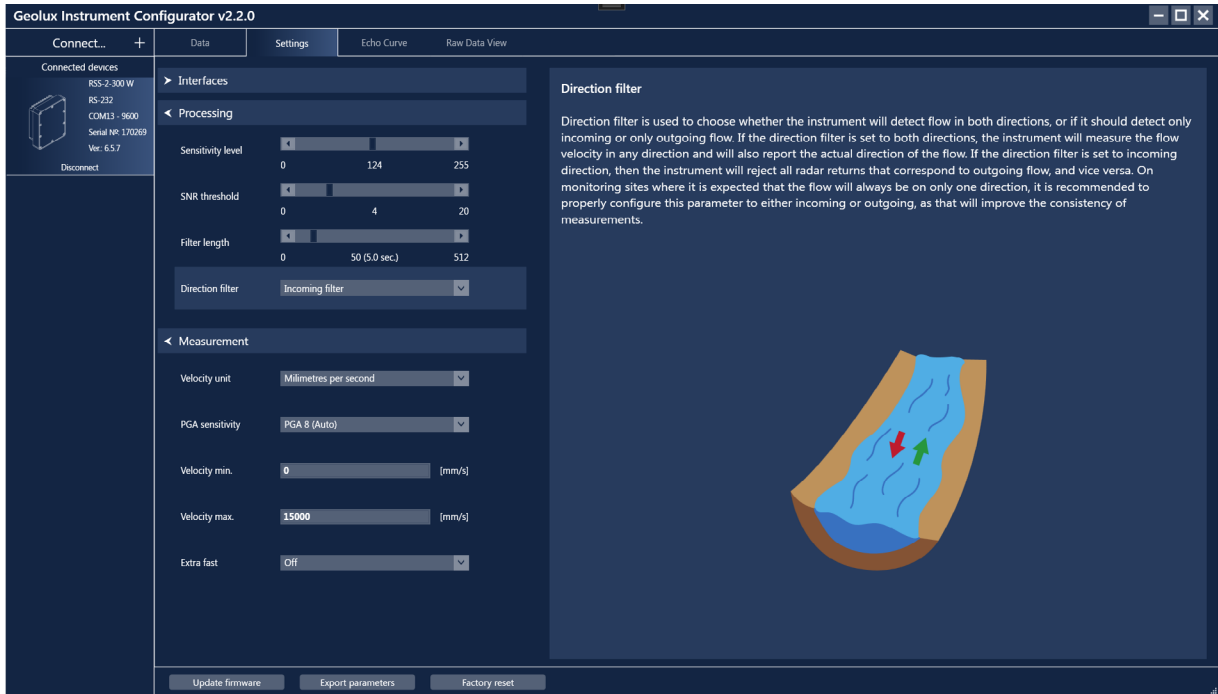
Geolux Instrument Configurator v2.2.0

Connect... +

Data | Settings | Echo Curve | Raw Data View

Connected devices
RSS-2-300 W
RS-232
COM13 - 9600
Serial №: 170269
Ver.: 6.5.7
Disconnect

Interfaces

Processing

Sensitivity level
0 124 255

SNR threshold
0 4 20

Filter length
0 50 (5.0 sec.) 512

Direction filter
Incoming filter

Measurement

Velocity unit
Milimetres per second

PGA sensitivity
PGA 8 (Auto)

Velocity min.
0
[mm/s]

Velocity max.
15000
[mm/s]

Extra fast
Off

Direction filter

Direction filter is used to choose whether the instrument will detect flow in both directions, or if it should detect only incoming or only outgoing flow. If the direction filter is set to both directions, the instrument will measure the flow velocity in any direction and will also report the actual direction of the flow. If the direction filter is set to incoming direction, then the instrument will reject all radar returns that correspond to outgoing flow, and vice versa. On monitoring sites where it is expected that the flow will always be on only one direction, it is recommended to properly configure this parameter to either incoming or outgoing, as that will improve the consistency of measurements.

Update firmware | Export parameters | Factory reset